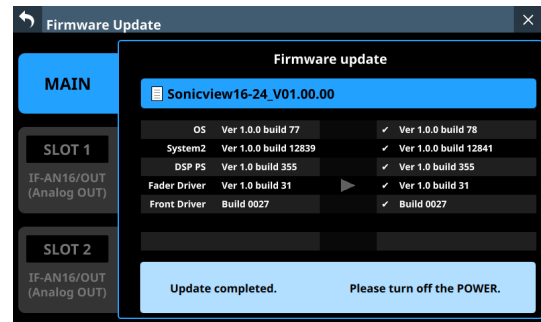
Firmware Update

×

MAIN

SLOT 1

IF-AN16/OUT (Analog OUT)

SLOT 2

IF-AN16/OUT (Analog OUT)

Firmware update

Sonicview16-24_V01.00.00

| | | | |
|---|---|---|---|
| OS | Ver 1.0.0 build 77 | | ✓ Ver 1.0.0 build 78 |
| System2 | Ver 1.0.0 build 12839 | | ✓ Ver 1.0.0 build 12841 |
| DSP PS | Ver 1.0 build 355 | | ✓ Ver 1.0 build 355 |
| Fader Driver | Ver 1.0 build 31 | ▶ | ✓ Ver 1.0 build 31 |
| Front Driver | Build 0027 | | ✓ Build 0027 |

Update completed.

Please turn off the POWER.